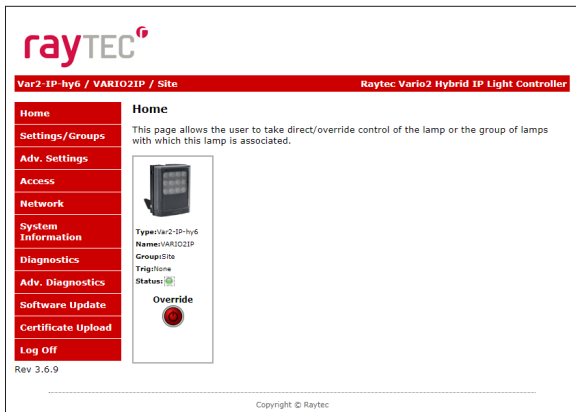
rayTEC

Var2-IP-hy6 / VARIO2IP / Site

Raytec Vario2 Hybrid IP Light Controller

Home

Settings/Groups

Adv. Settings

Access

Network

System Information

Diagnostics

Adv. Diagnostics

Software Update

Certificate Upload

Log Off

Rev 3.6.9

Home

This page allows the user to take direct/override control of the lamp or the group of lamps with which this lamp is associated.

Type:Var2-IP-hy6
Name:VARIO2IP
Group:Site
Trig:None
Status:

Override

Copyright © Raytec